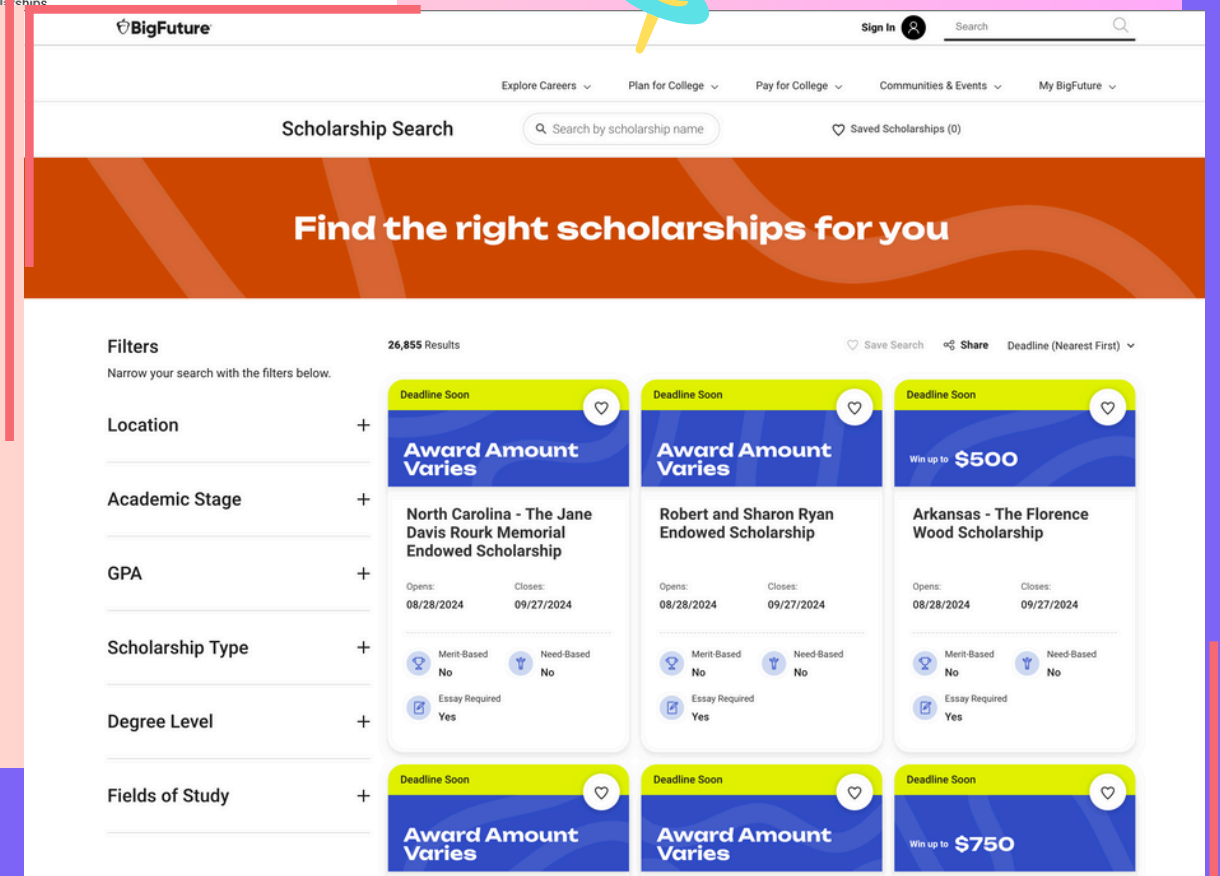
BigFuture

Sign In

Search

Explore Careers
Plan for College
Pay for College
Communities & Events
My BigFuture

Scholarship Search

Search by scholarship name

Saved Scholarships (0)

Find the right scholarships for you

Filters

Narrow your search with the filters below.

Location +

Academic Stage +

GPA +

Scholarship Type +

Degree Level +

Fields of Study +

26,855 Results

Save Search

Share

Deadline (Nearest First)

Deadline Soon

Award Amount Varies

North Carolina - The Jane Davis Rourk Memorial Endowed Scholarship

Opens: 08/28/2024

Closes: 09/27/2024

Merit-Based No

Need-Based No

Essay Required Yes

Deadline Soon

Award Amount Varies

Robert and Sharon Ryan Endowed Scholarship

Opens: 08/28/2024

Closes: 09/27/2024

Merit-Based No

Need-Based No

Essay Required Yes

Deadline Soon

Win up to $500

Arkansas - The Florence Wood Scholarship

Opens: 08/28/2024

Closes: 09/27/2024

Merit-Based No

Need-Based No

Essay Required Yes

Deadline Soon

Award Amount Varies

Deadline Soon

Award Amount Varies

Deadline Soon

Win up to $750